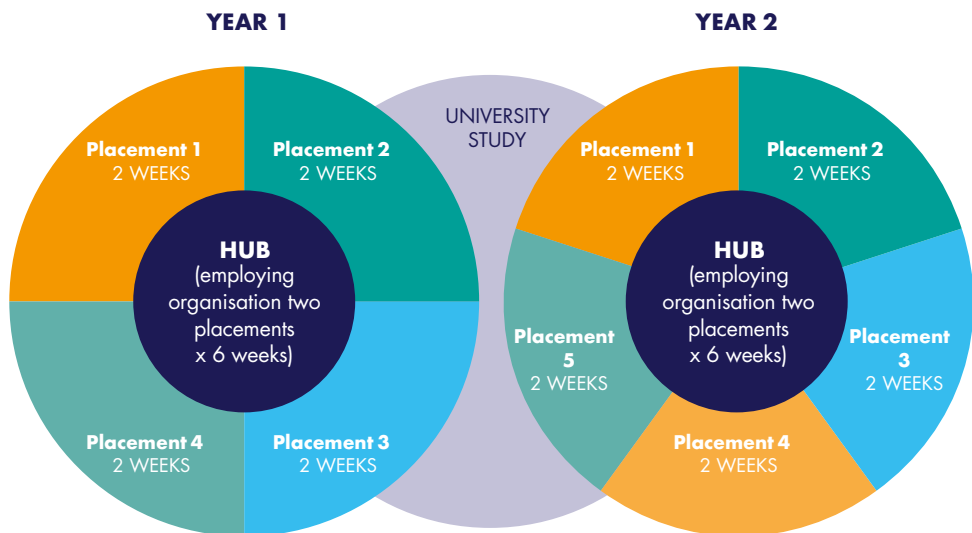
YEAR 1

YEAR 2

UNIVERSITY STUDY

Placement 1
2 WEEKS

Placement 2
2 WEEKS

HUB
(employing organisation two placements x 6 weeks)

Placement 4
2 WEEKS

Placement 3
2 WEEKS

Placement 1
2 WEEKS

Placement 2
2 WEEKS

HUB
(employing organisation two placements x 6 weeks)

Placement 5
2 WEEKS

Placement 3
2 WEEKS

Placement 4
2 WEEKS